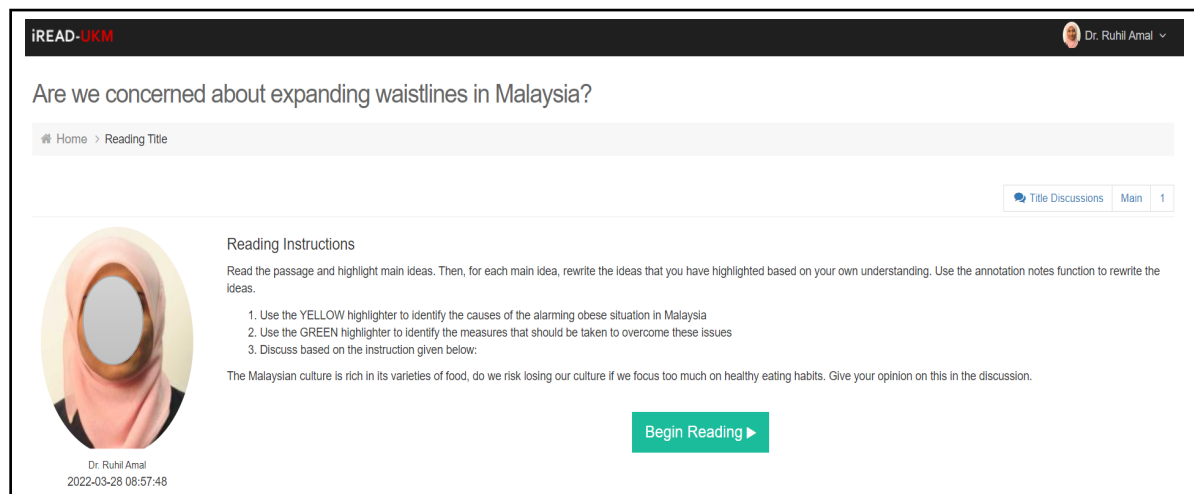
iREAD-UKM

Dr. Ruhil Amal

Are we concerned about expanding waistlines in Malaysia?

Home > Reading Title

Title Discussions | Main | 1

Reading Instructions

Read the passage and highlight main ideas. Then, for each main idea, rewrite the ideas that you have highlighted based on your own understanding. Use the annotation notes function to rewrite the ideas.

1. Use the YELLOW highlighter to identify the causes of the alarming obese situation in Malaysia
2. Use the GREEN highlighter to identify the measures that should be taken to overcome these issues
3. Discuss based on the instruction given below:

The Malaysian culture is rich in its varieties of food, do we risk losing our culture if we focus too much on healthy eating habits. Give your opinion on this in the discussion.

Begin Reading ▶

Dr. Ruhil Amal
2022-03-28 08:57:48